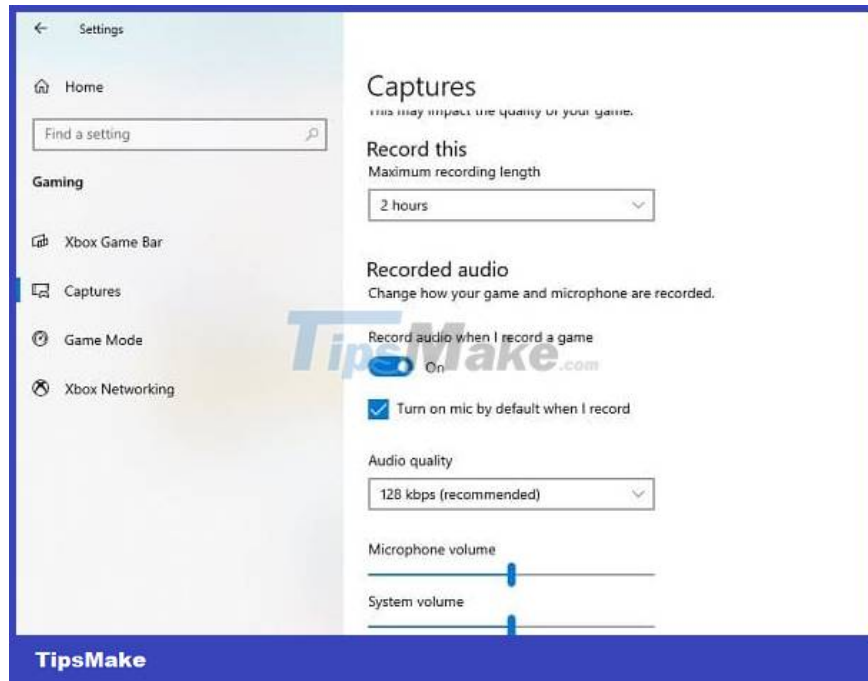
Settings

Home

Find a setting

Gaming

Xbox Game Bar

Captures

Game Mode

Xbox Networking

Captures

This may impact the quality of your game.

Record this

Maximum recording length

2 hours

Recorded audio

Change how your game and microphone are recorded.

Record audio when I record a game

On

Turn on mic by default when I record

Audio quality

128 kbps (recommended)

Microphone volume

System volume

TipsMake.com

TipsMake